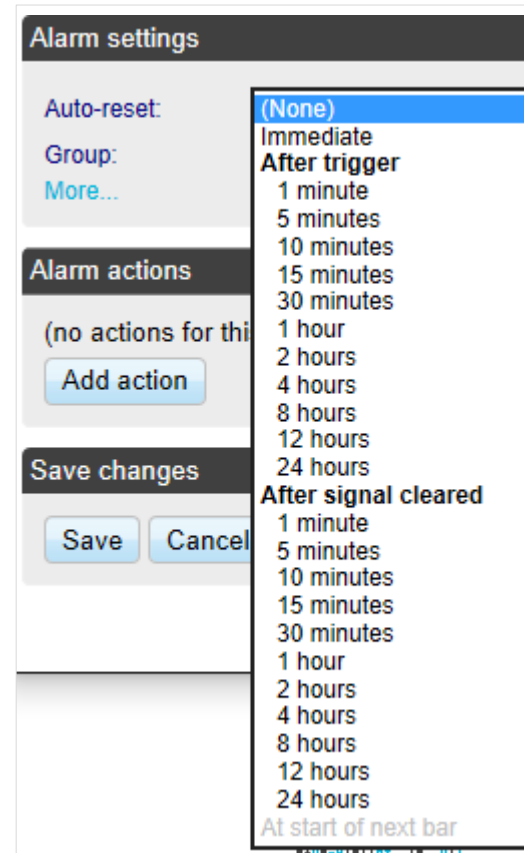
Alarm settings

Auto-reset:

Group:

More...

Alarm actions

(no actions for thi

Add action

Save changes

Save

Cancel

(None)
Immediate
After trigger
1 minute
5 minutes
10 minutes
15 minutes
30 minutes
1 hour
2 hours
4 hours
8 hours
12 hours
24 hours
After signal cleared
1 minute
5 minutes
10 minutes
15 minutes
30 minutes
1 hour
2 hours
4 hours
8 hours
12 hours
24 hours
At start of next bar